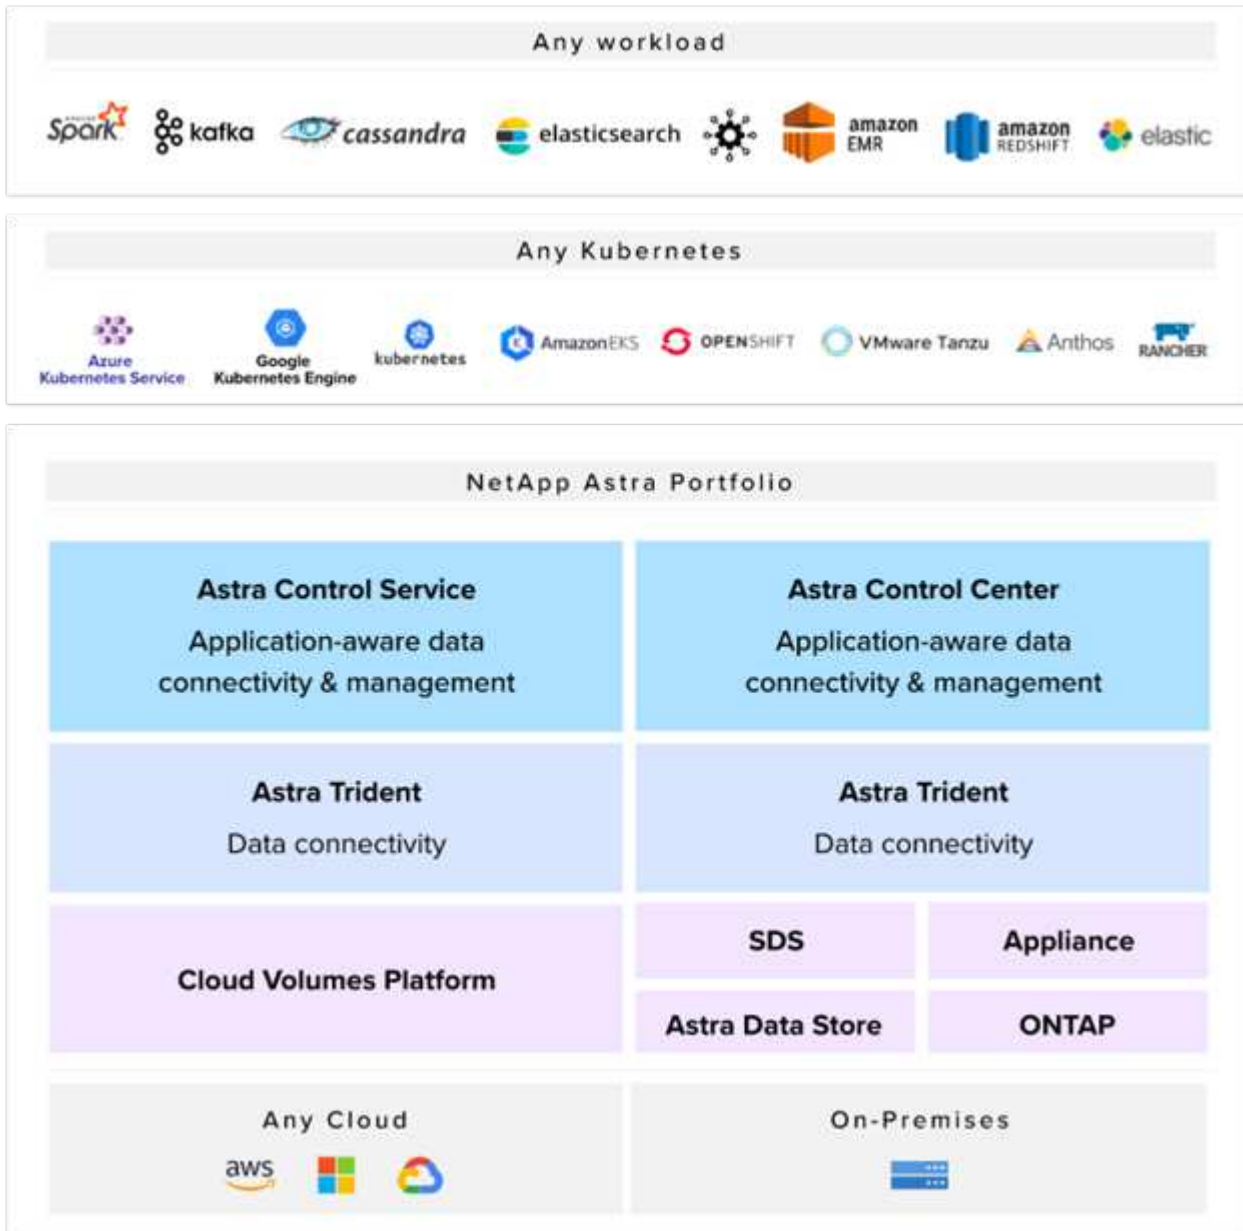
Any workload

Spark kafka cassandra elasticsearch amazon EMR amazon REDSHIFT elastic

Any Kubernetes

Azure Kubernetes Service Google Kubernetes Engine kubernetes AmazonEKS OPENSHIFT VMware Tanzu Anthos RANCHER

NetApp Astra Portfolio

| Astra Control Service<br>Application-aware data connectivity & management | Astra Control Center<br>Application-aware data connectivity & management |
|---|---|
| Astra Trident<br>Data connectivity | Astra Trident<br>Data connectivity |

Cloud Volumes Platform

| SDS | Appliance |
|---|---|
| Astra Data Store | ONTAP |

Any Cloud

aws

On-Premises